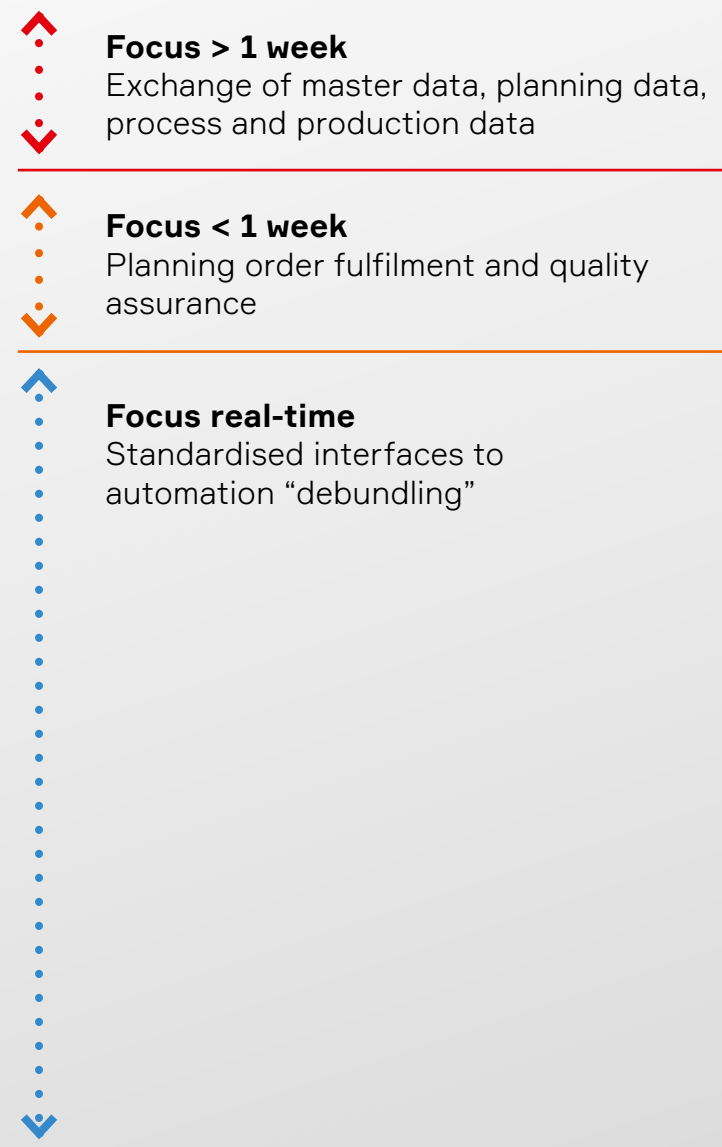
**Focus > 1 week**
Exchange of master data, planning data, process and production data

**Focus < 1 week**
Planning order fulfilment and quality assurance

**Focus real-time**
Standardised interfaces to automation “debundling”